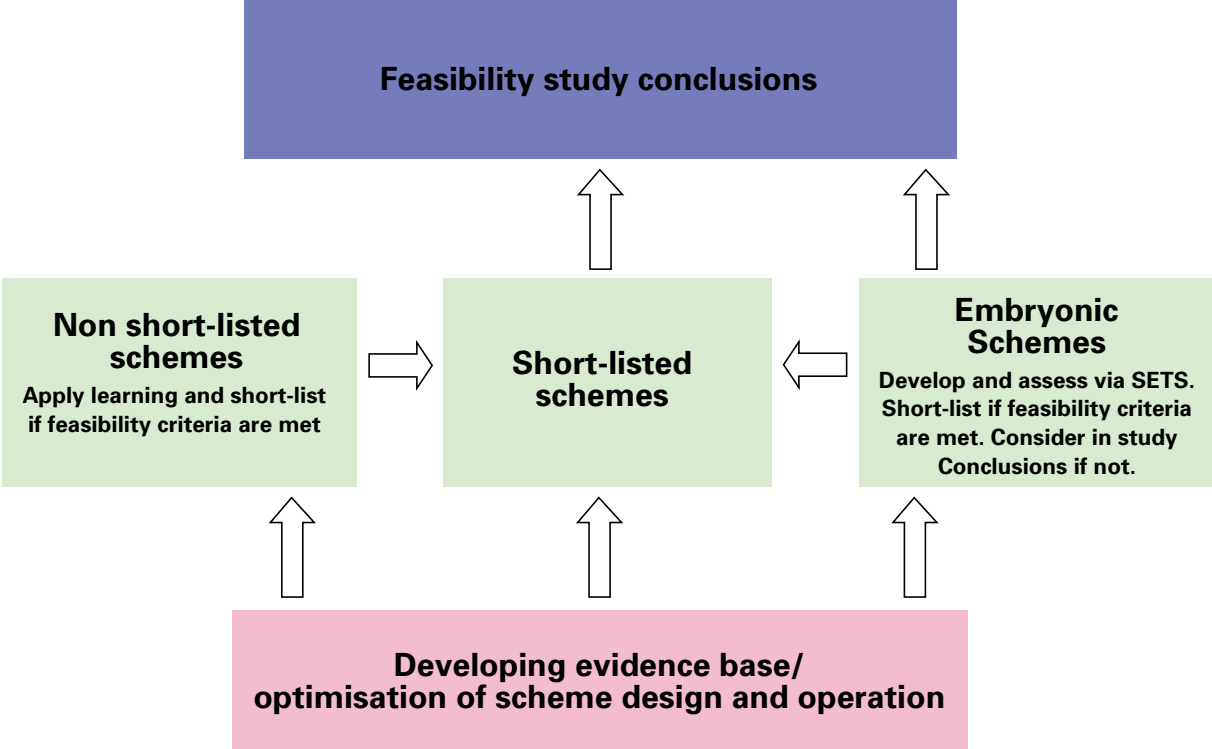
Feasibility study conclusions

Non short-listed schemes

Apply learning and short-list if feasibility criteria are met

Short-listed schemes

Embryonic Schemes

Develop and assess via SETS. Short-list if feasibility criteria are met. Consider in study Conclusions if not.

Developing evidence base/ optimisation of scheme design and operation